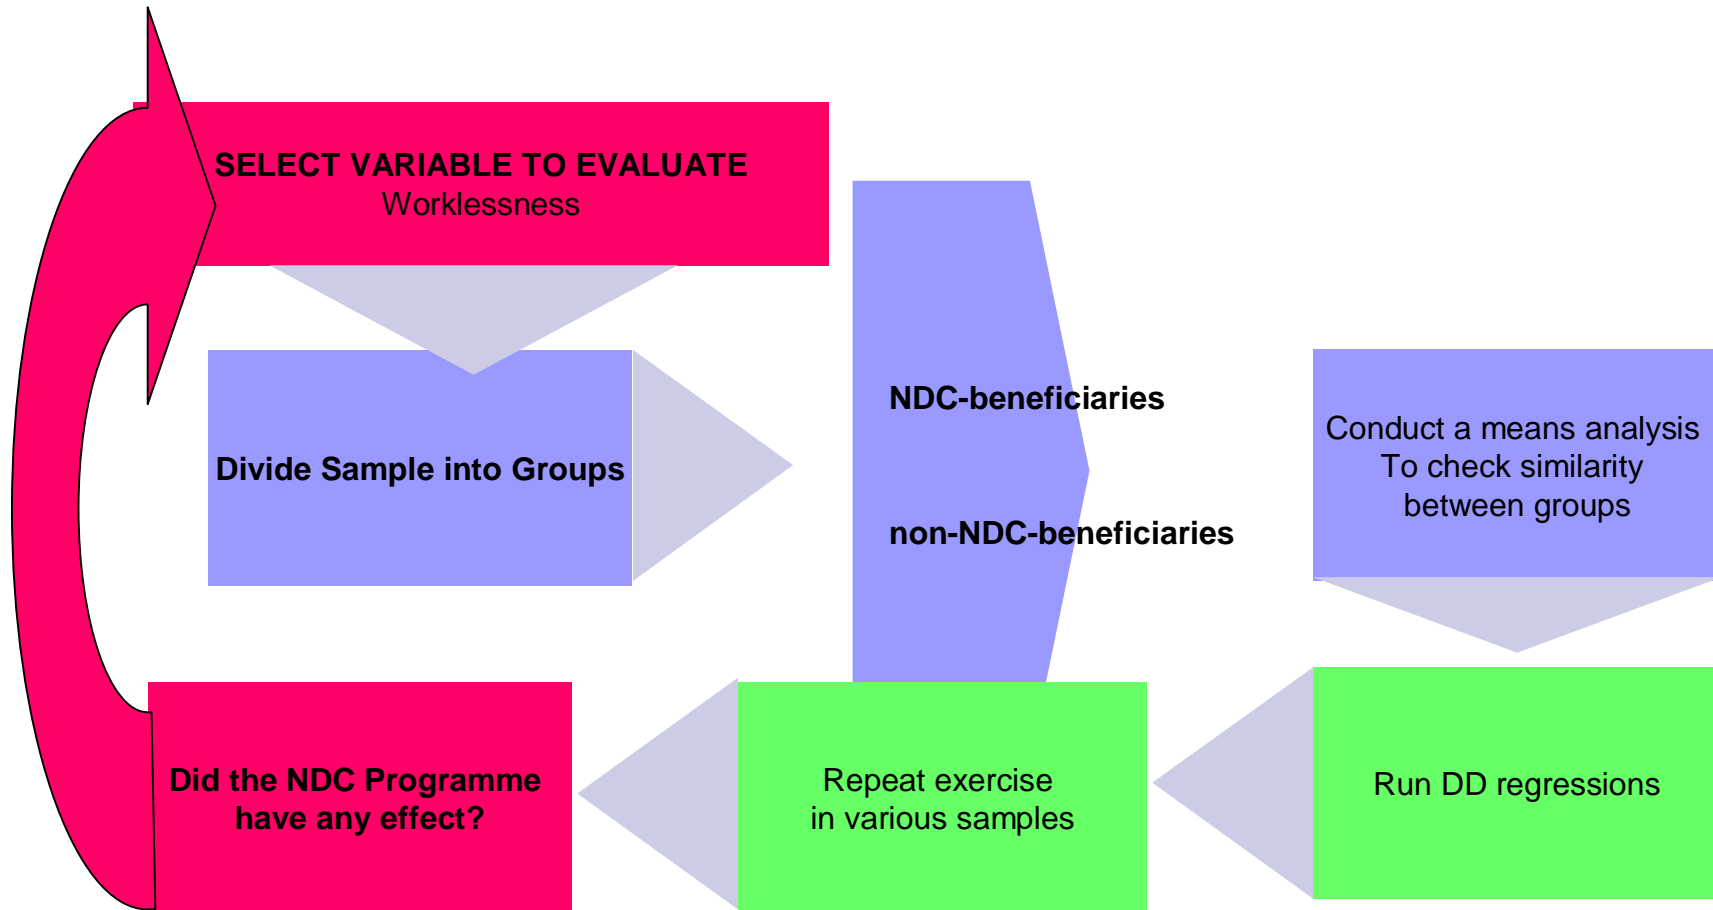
SELECT VARIABLE TO EVALUATE
Worklessness

Divide Sample into Groups

NDC-beneficiaries

non-NDC-beneficiaries

Conduct a means analysis
To check similarity
between groups

Run DD regressions

Repeat exercise
in various samples

Did the NDC Programme
have any effect?